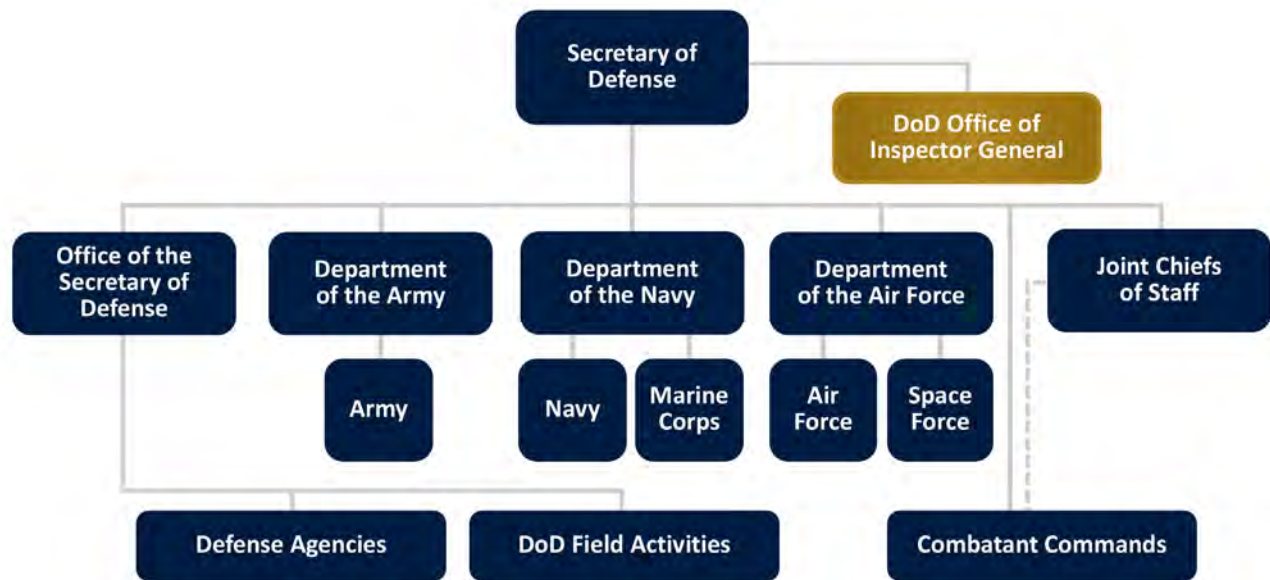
Secretary of Defense

DoD Office of Inspector General

Office of the Secretary of Defense

Department of the Army

Department of the Navy

Department of the Air Force

Joint Chiefs of Staff

Army

Navy

Marine Corps

Air Force

Space Force

Defense Agencies

DoD Field Activities

Combatant Commands